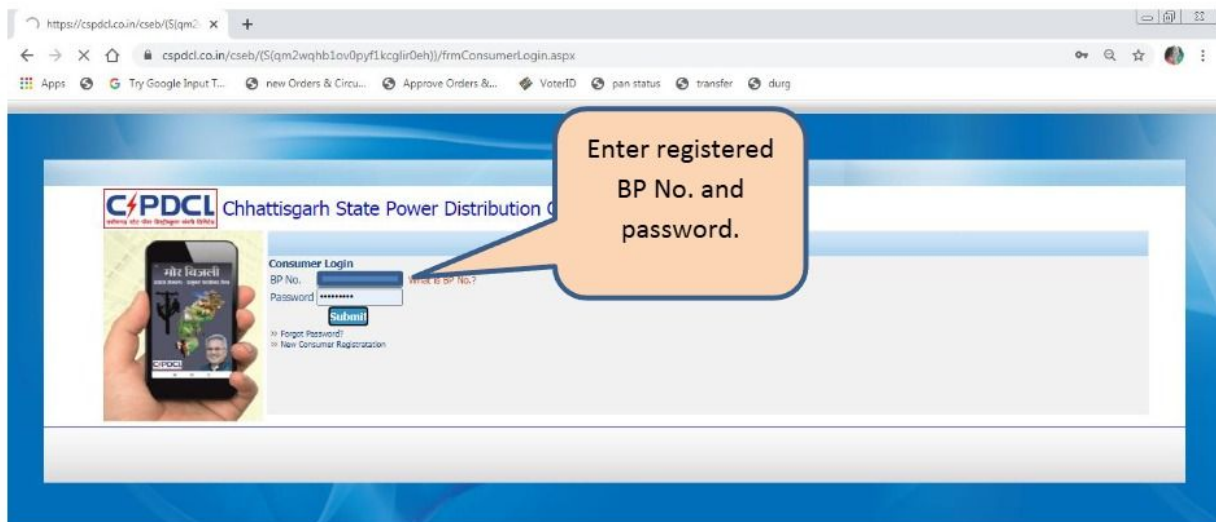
https://cspdcl.co.in/cseb/(S(qm2·

cspdcl.co.in/cseb/(S(qm2wqhb1ov0pyf1kcglir0eh))/frmConsumerLogin.aspx

Apps Try Google Input T... new Orders & Circu... Approve Orders &... VoterID pan status transfer durg

Enter registered BP No. and password.

CSPDCL Chhattisgarh State Power Distribution C

मोर बिजली

CSPDCL

Consumer Login

BP No. What is BP No.?

Password ••••••••••

Submit

» Forgot Password?

» New Consumer Registration